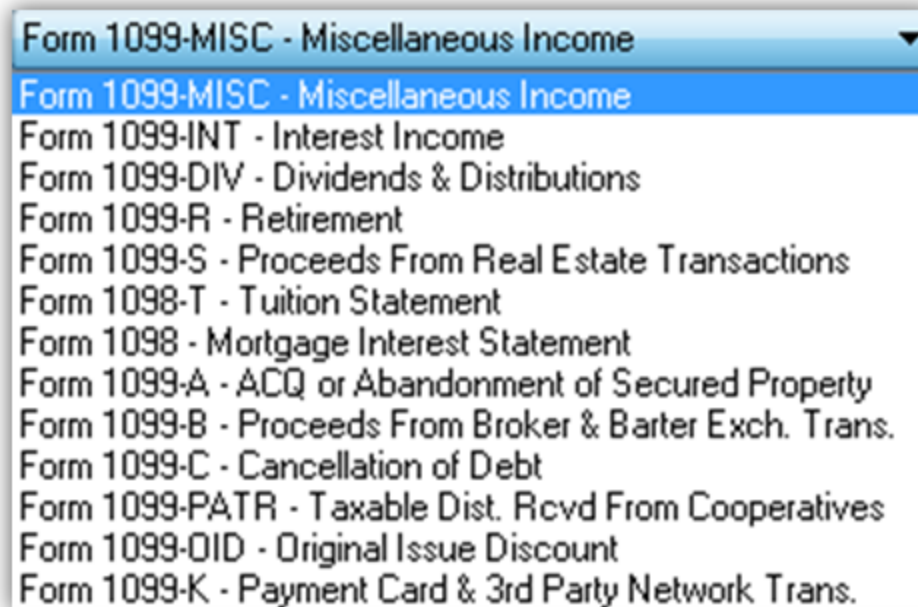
Form 1099-MISC - Miscellaneous Income

Form 1099-MISC - Miscellaneous Income
Form 1099-INT - Interest Income
Form 1099-DIV - Dividends & Distributions
Form 1099-R - Retirement
Form 1099-S - Proceeds From Real Estate Transactions
Form 1098-T - Tuition Statement
Form 1098 - Mortgage Interest Statement
Form 1099-A - ACQ or Abandonment of Secured Property
Form 1099-B - Proceeds From Broker & Barter Exch. Trans.
Form 1099-C - Cancellation of Debt
Form 1099-PATR - Taxable Dist. Rcvd From Cooperatives
Form 1099-OID - Original Issue Discount
Form 1099-K - Payment Card & 3rd Party Network Trans.